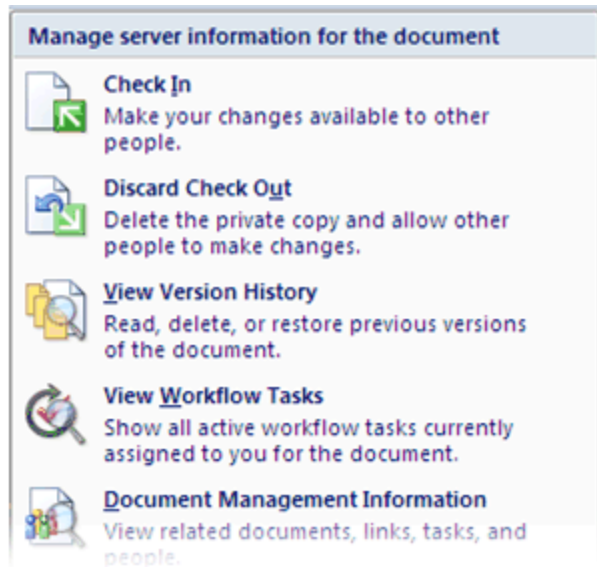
Manage server information for the document

Check In
Make your changes available to other people.

Discard Check Out
Delete the private copy and allow other people to make changes.

View Version History
Read, delete, or restore previous versions of the document.

View Workflow Tasks
Show all active workflow tasks currently assigned to you for the document.

Document Management Information
View related documents, links, tasks, and people.